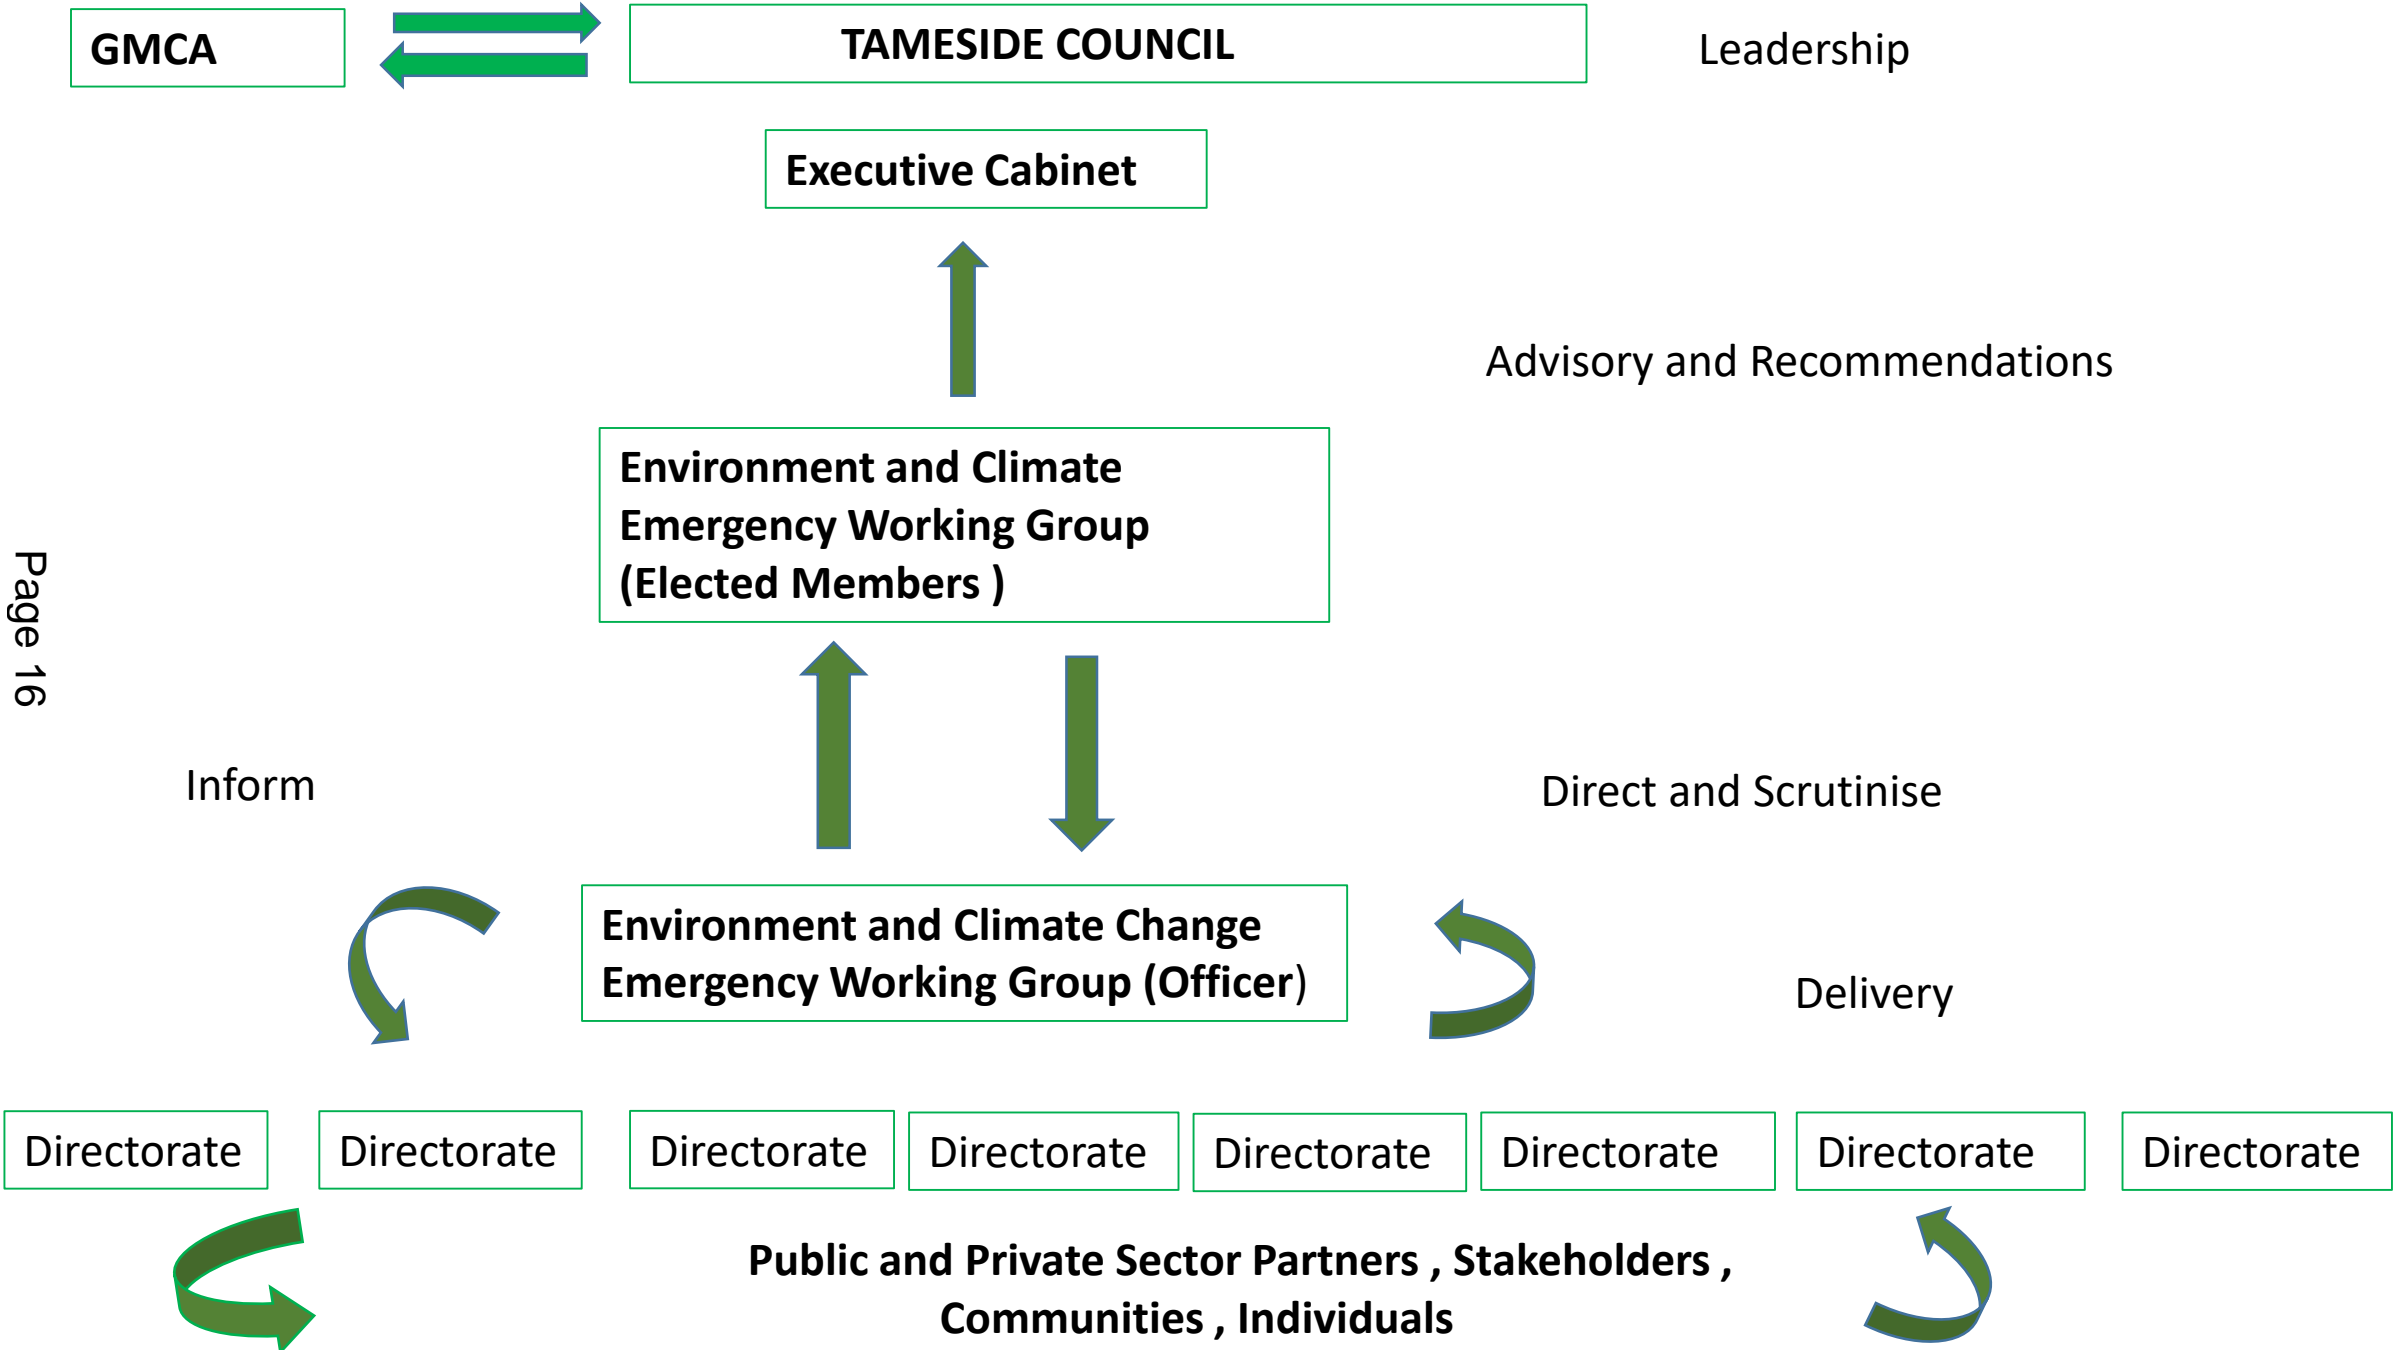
GMCA

TAMESIDE COUNCIL

Leadership

Executive Cabinet

Advisory and Recommendations

Environment and Climate Emergency Working Group (Elected Members )

Page 16

Inform

Direct and Scrutinise

Environment and Climate Change Emergency Working Group (Officer)

Delivery

| Directorate | Directorate | Directorate | Directorate | Directorate | Directorate | Directorate | Directorate |
|---|---|---|---|---|---|---|---|

Public and Private Sector Partners , Stakeholders , Communities , Individuals